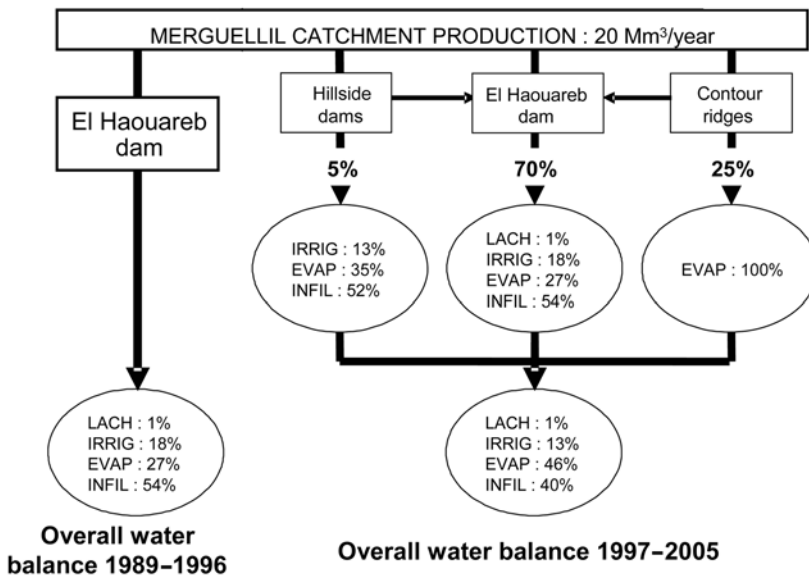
MERGUELLIL CATCHMENT PRODUCTION : 20 Mm$^3$/year

El Haouareb dam

Hillside dams

El Haouareb dam

Contour ridges

5%

70%

25%

IRRIG : 13%
EVAP : 35%
INFIL : 52%

LACH : 1%
IRRIG : 18%
EVAP : 27%
INFIL : 54%

EVAP : 100%

LACH : 1%
IRRIG : 18%
EVAP : 27%
INFIL : 54%

LACH : 1%
IRRIG : 13%
EVAP : 46%
INFIL : 40%

Overall water balance 1989–1996

Overall water balance 1997–2005